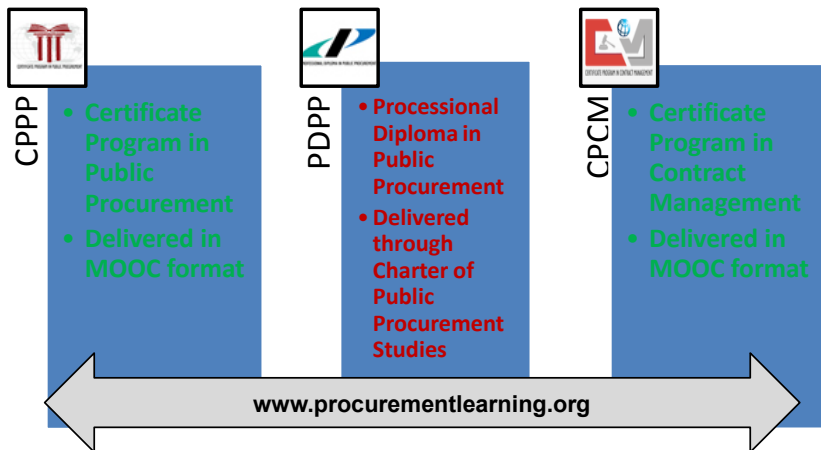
CERTIFICATE PROGRAM IN PUBLIC PROCUREMENT

CPPP

• Certificate Program in Public Procurement
• Delivered in MOOC format

PROFESSIONAL DIPLOMA IN PUBLIC PROCUREMENT

PDPP

• Processional Diploma in Public Procurement
• Delivered through Charter of Public Procurement Studies

CERTIFICATE PROGRAM IN CONTRACT MANAGEMENT

CPCM

• Certificate Program in Contract Management
• Delivered in MOOC format

www.procurementlearning.org